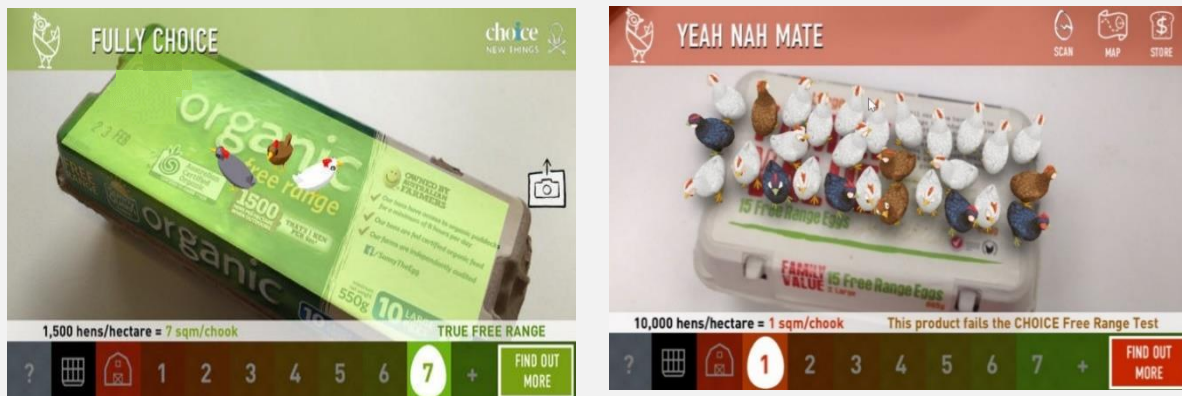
FULLY CHOICE

choice NEW THINGS

organic free range

2 3 FEB

1500

OWNED BY AUSTRALIAN FARMERS

550g

10

organic

1,500 hens/hectare = 7 sqm/chook

TRUE FREE RANGE

? 1 2 3 4 5 6 7 +

FIND OUT MORE

YEAH NAH MATE

SCAN MAP STORE

15 Free Range Eggs

FAMILY VALUE 15 Free Range Eggs

10,000 hens/hectare = 1 sqm/chook

This product fails the CHOICE Free Range Test

? 1 2 3 4 5 6 7 +

FIND OUT MORE